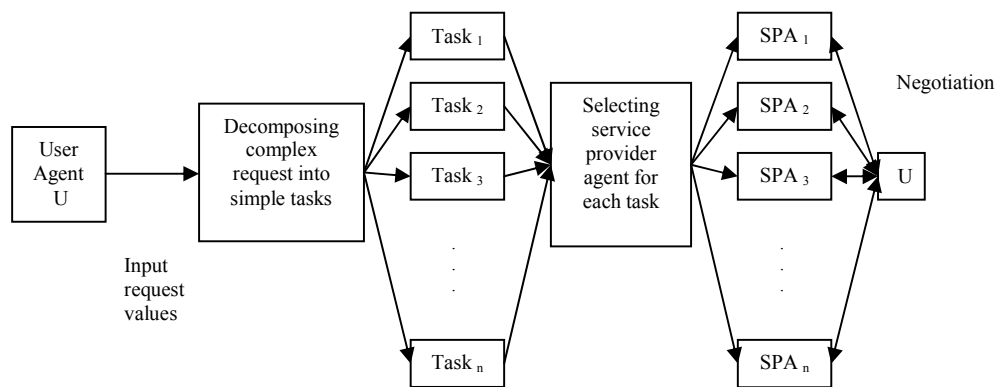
User Agent U

Input request values

Decomposing complex request into simple tasks

Task $_1$

Task $_2$

Task $_3$

.
.
.

Task $_n$

Selecting service provider agent for each task

SPA $_1$

SPA $_2$

SPA $_3$

.
.
.

SPA $_n$

Negotiation

U